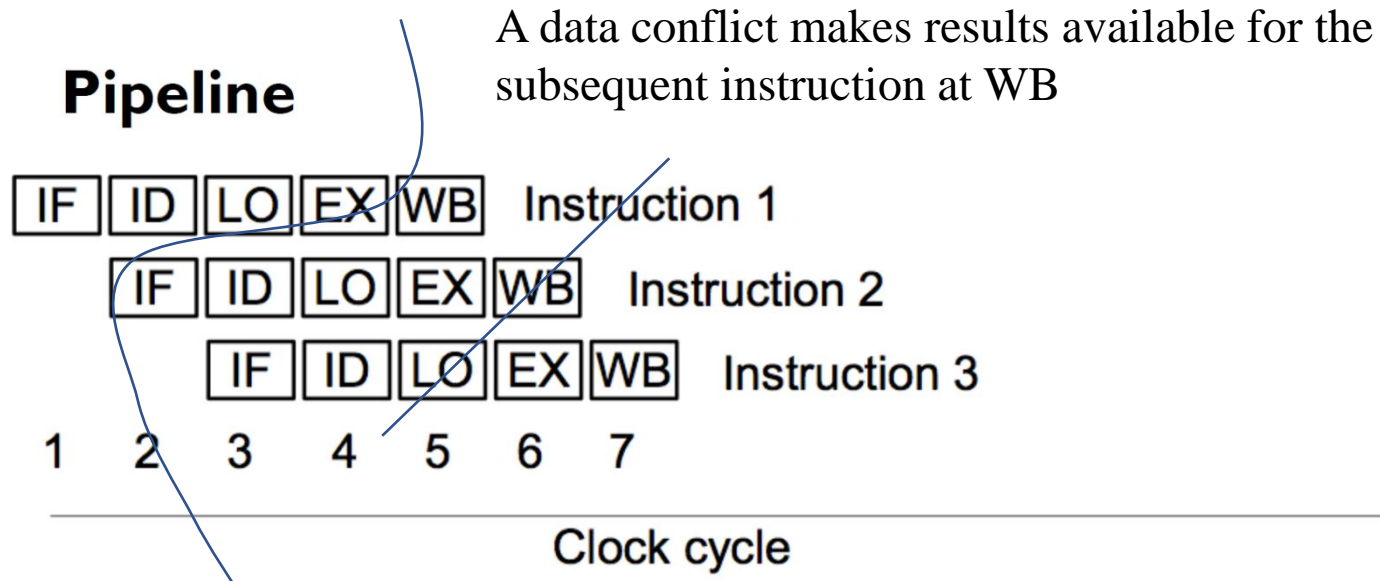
A data conflict makes results available for the subsequent instruction at WB

Pipeline

IF ID LO EX WB Instruction 1

IF ID LO EX WB Instruction 2

IF ID LO EX WB Instruction 3

1 2 3 4 5 6 7

Clock cycle